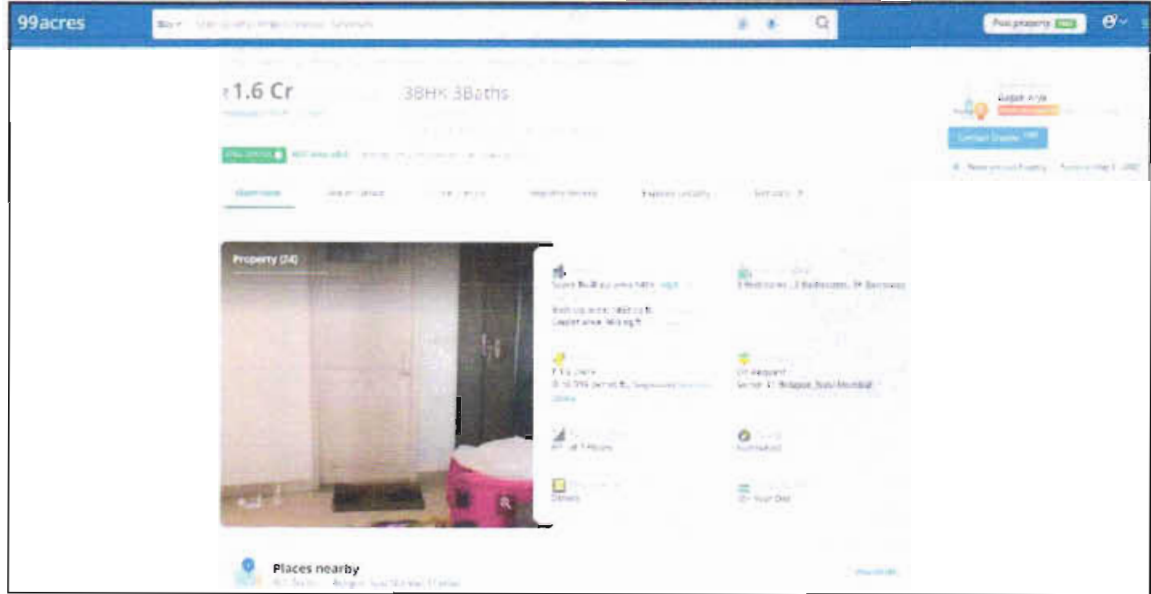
99acres

Buy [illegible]

Post property

₹1.6 Cr

3BHK 3Baths

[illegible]

Contact Dealer

Property (24)

Super Built up area 1480 sq.ft

3 Bedrooms, 3 Bathrooms, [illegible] Balconies

Built Up area: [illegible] sq.ft.
Carpet area: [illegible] sq.ft.

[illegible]

Sector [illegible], Belapur, Navi Mumbai

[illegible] of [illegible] Floors

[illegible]

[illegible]

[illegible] Year Old

Places nearby